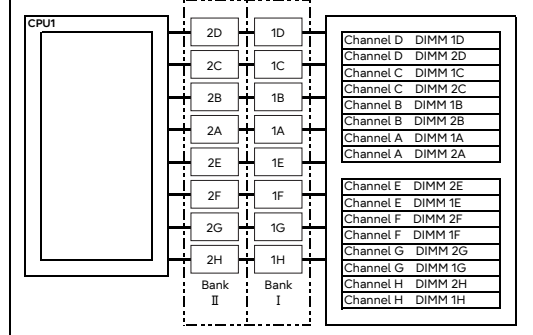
CPU1

2D 1D
2C 1C
2B 1B
2A 1A
2E 1E
2F 1F
2G 1G
2H 1H

Bank Ⅱ
Bank Ⅰ

Channel D DIMM 1D
Channel D DIMM 2D
Channel C DIMM 1C
Channel C DIMM 2C
Channel B DIMM 1B
Channel B DIMM 2B
Channel A DIMM 1A
Channel A DIMM 2A

Channel E DIMM 2E
Channel E DIMM 1E
Channel F DIMM 2F
Channel F DIMM 1F
Channel G DIMM 2G
Channel G DIMM 1G
Channel H DIMM 2H
Channel H DIMM 1H